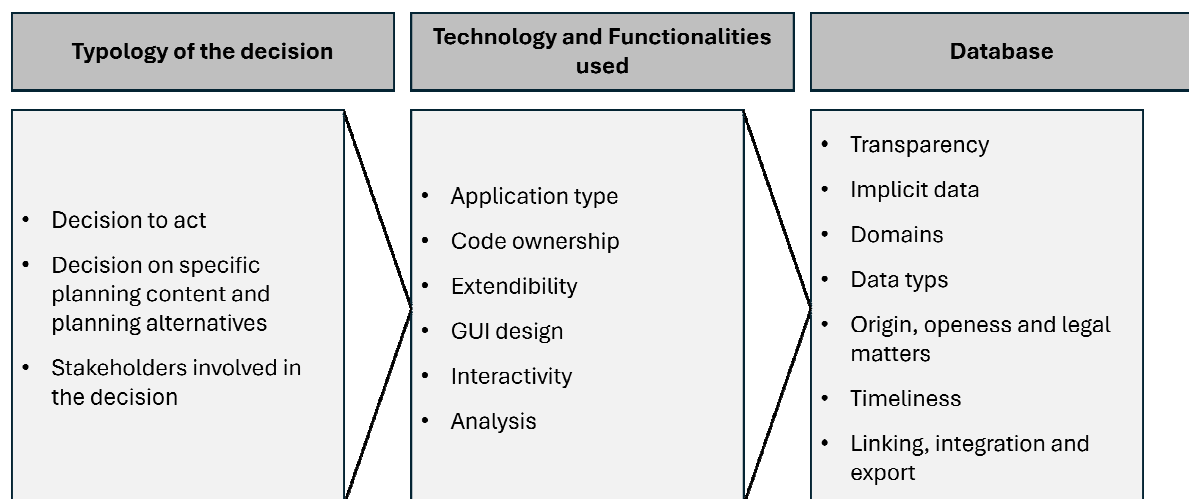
Typology of the decision

- Decision to act
- Decision on specific planning content and planning alternatives
- Stakeholders involved in the decision

Technology and Functionalities used

- Application type
- Code ownership
- Extendibility
- GUI design
- Interactivity
- Analysis

Database

- Transparency
- Implicit data
- Domains
- Data typs
- Origin, openess and legal matters
- Timeliness
- Linking, integration and export